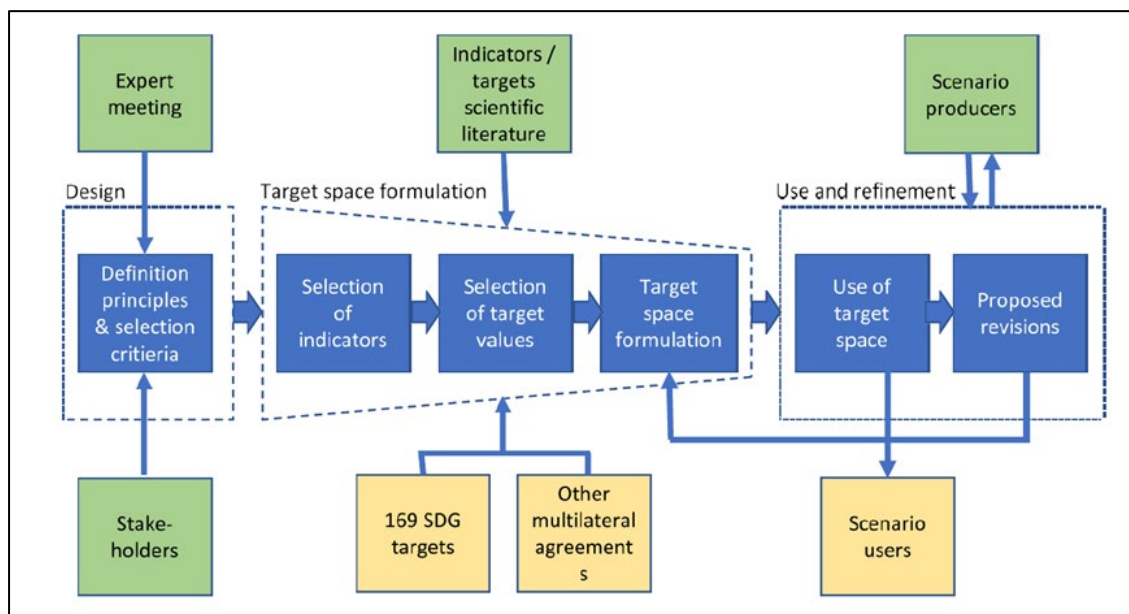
Expert meeting

Indicators / targets scientific literature

Scenario producers

Design

Target space formulation

Use and refinement

Definition principles & selection critieria

Selection of indicators

Selection of target values

Target space formulation

Use of target space

Proposed revisions

Stake-holders

169 SDG targets

Other multilateral agreement s

Scenario users